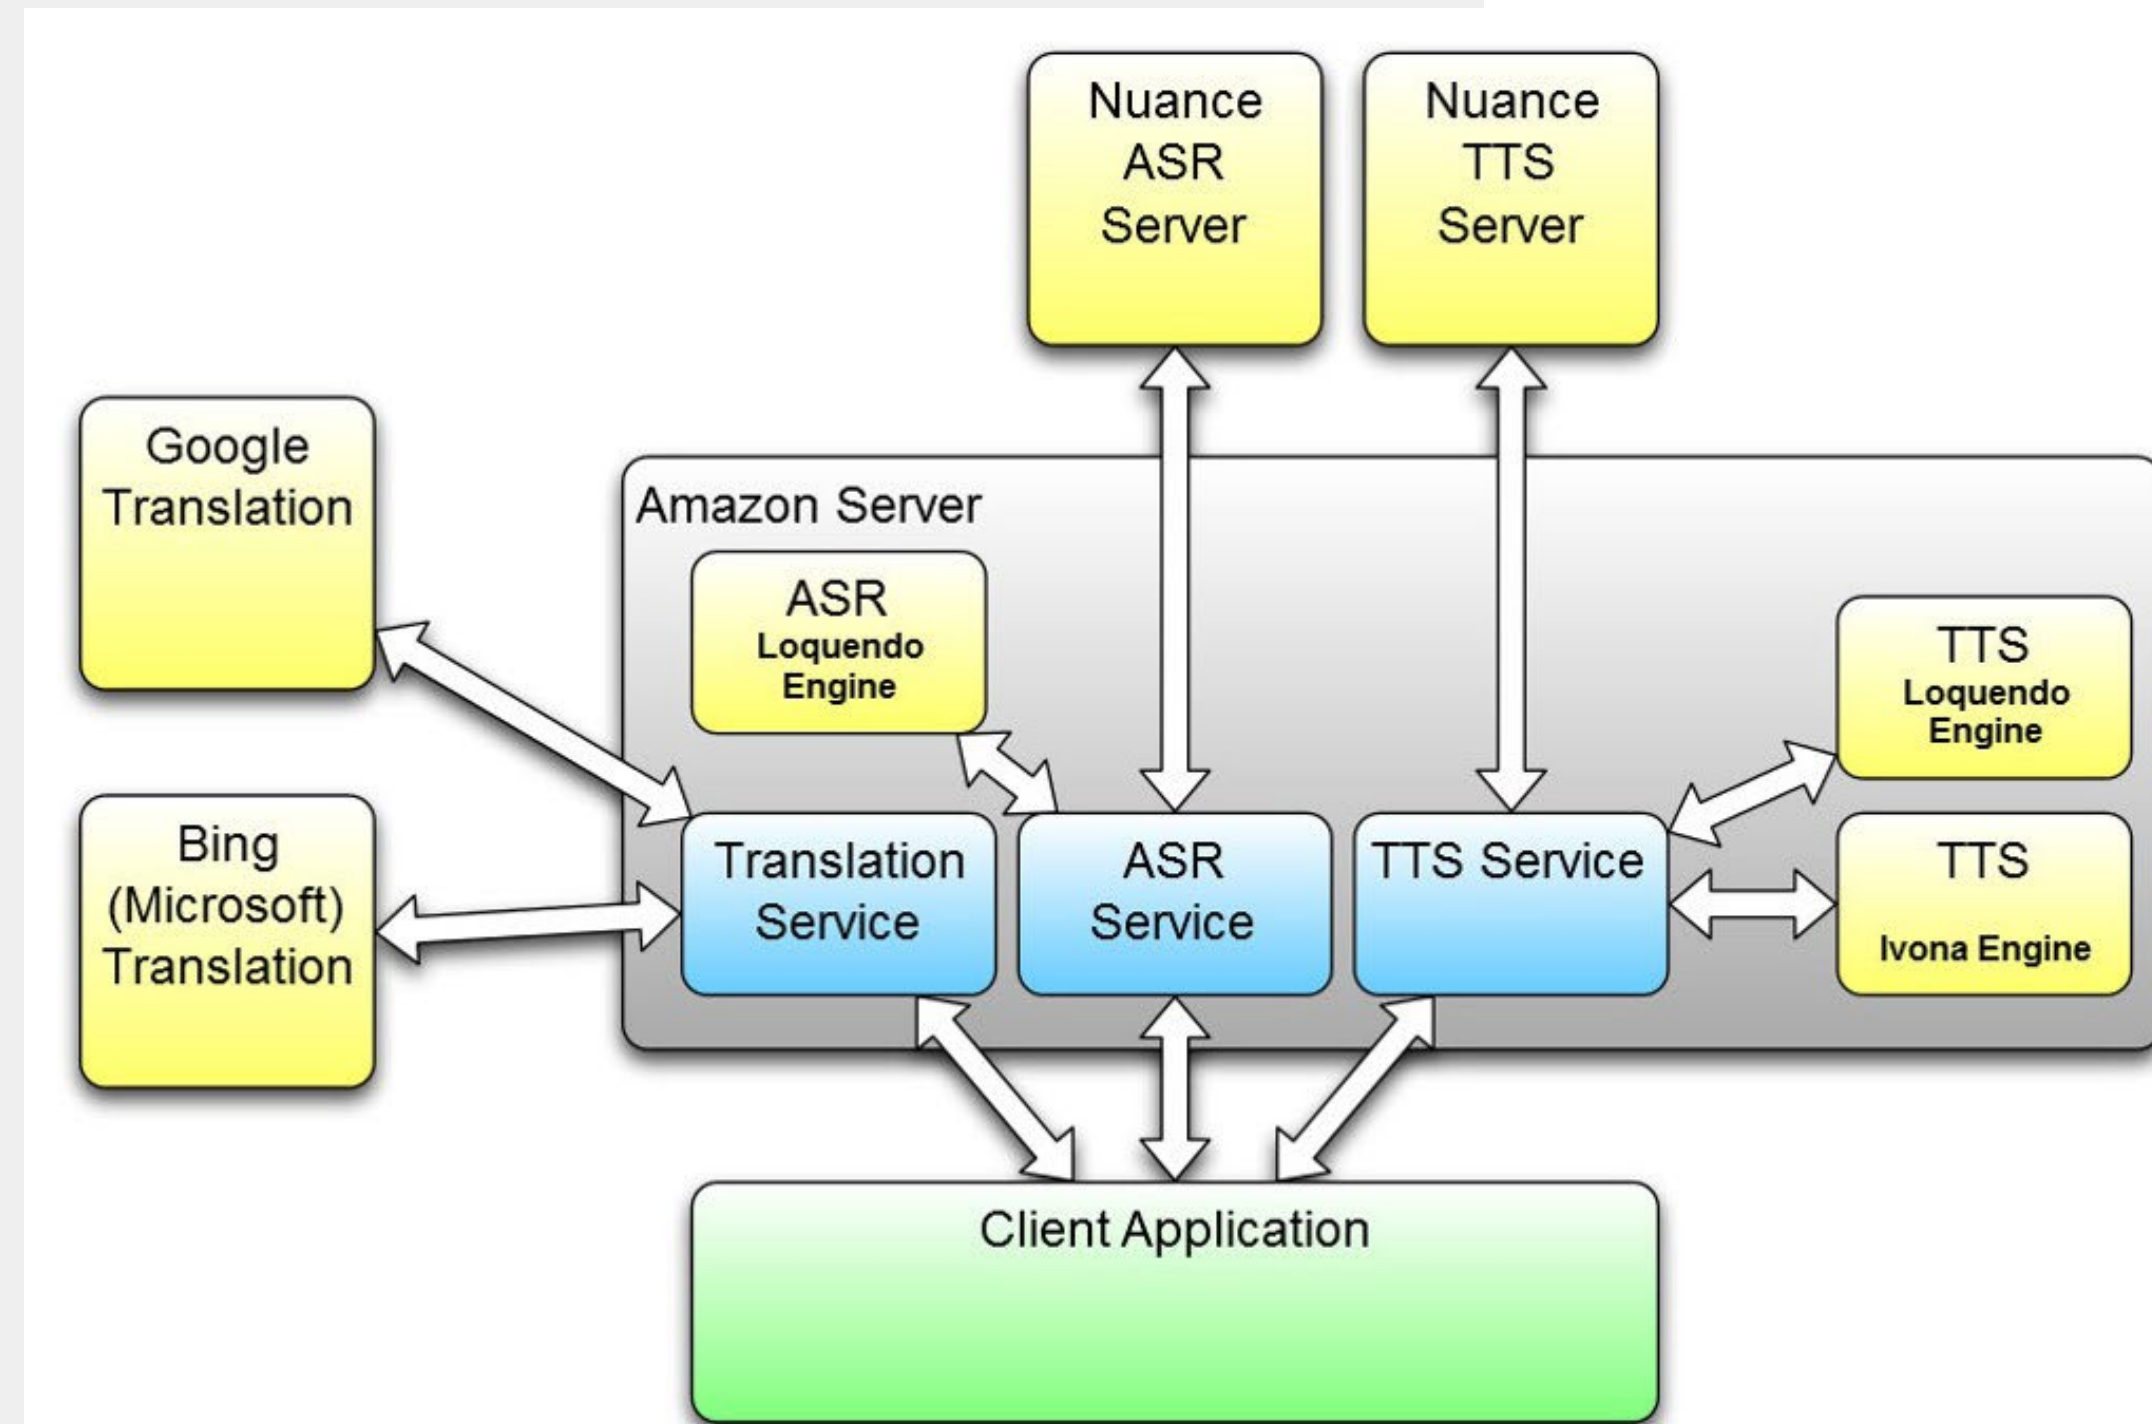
Nuance ASR Server

Nuance TTS Server

Google Translation

Amazon Server

ASR Loquendo Engine

TTS Loquendo Engine

Bing (Microsoft) Translation

Translation Service

ASR Service

TTS Service

TTS Ivona Engine

Client Application